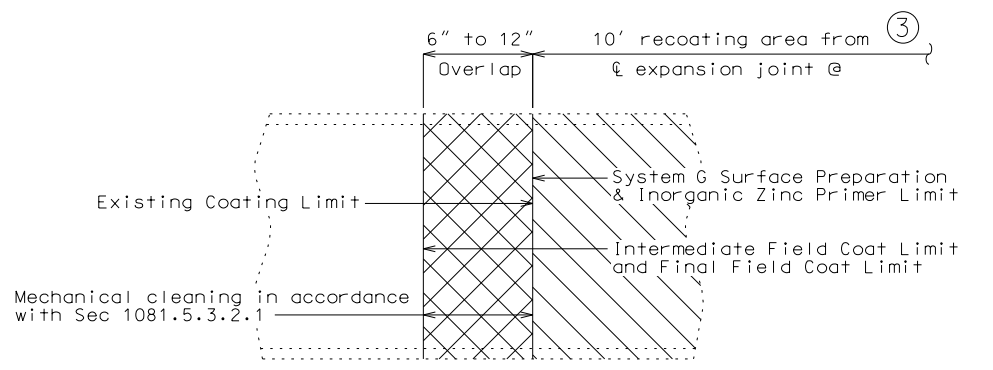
6" to 12"

Overlap

10' recoating area from ③

℄ expansion joint @

System G Surface Preparation & Inorganic Zinc Primer Limit

Existing Coating Limit

Intermediate Field Coat Limit and Final Field Coat Limit

Mechanical cleaning in accordance with Sec 1081.5.3.2.1